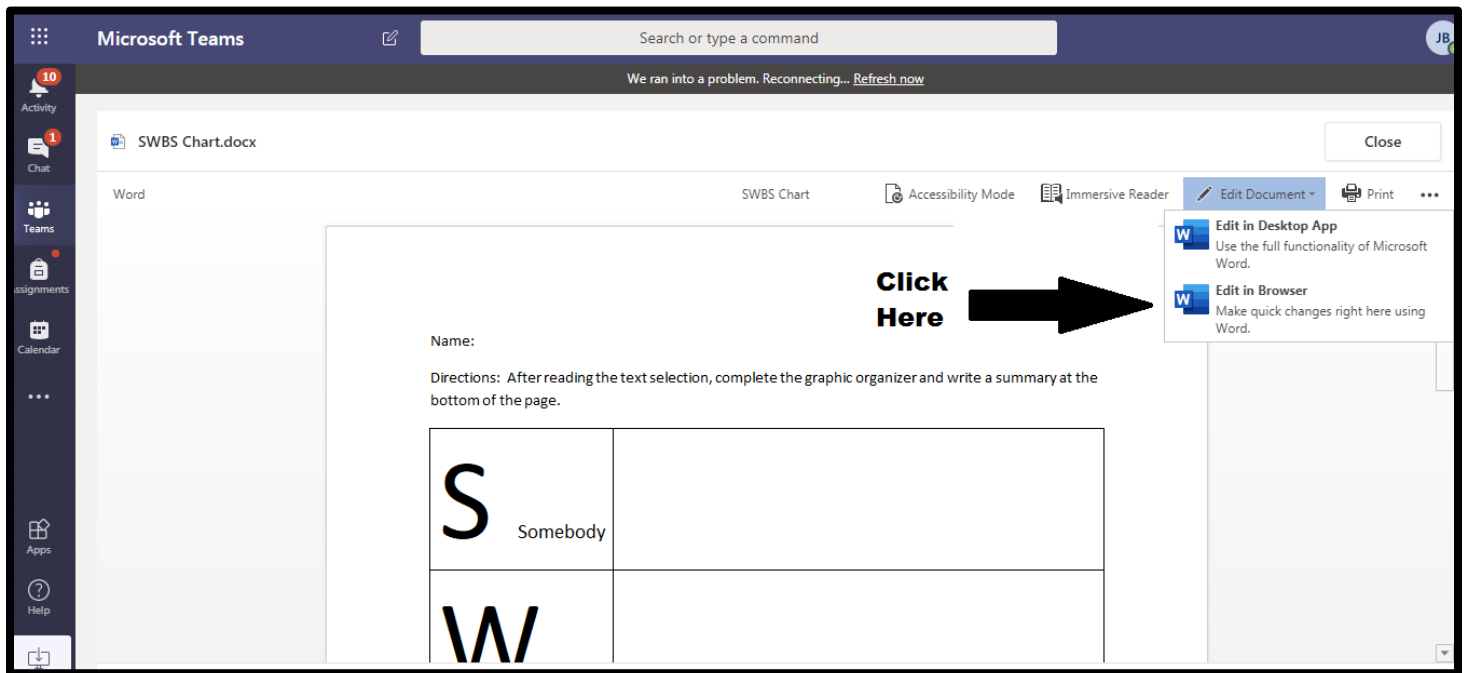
Microsoft Teams

Search or type a command

JB

10
Activity

1
Chat

Teams

ssignments

Calendar

...

Apps

Help

We ran into a problem. Reconnecting... Refresh now

SWBS Chart.docx

Close

Word

SWBS Chart

Accessibility Mode

Immersive Reader

Edit Document

Print

...

Edit in Desktop App
Use the full functionality of Microsoft Word.

Edit in Browser
Make quick changes right here using Word.

Click Here

Name:

Directions: After reading the text selection, complete the graphic organizer and write a summary at the bottom of the page.

| S Somebody | |
|---|---|
| W | |